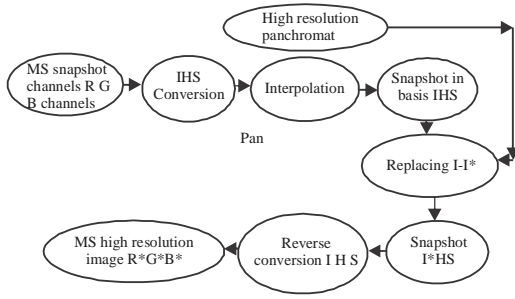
High resolution panchromat

MS snapshot channels R G B channels

IHS Conversion

Interpolation

Snapshot in basis IHS

Pan

Replacing I-I*

MS high resolution image R*G*B*

Reverse conversion I H S

Snapshot I*HS